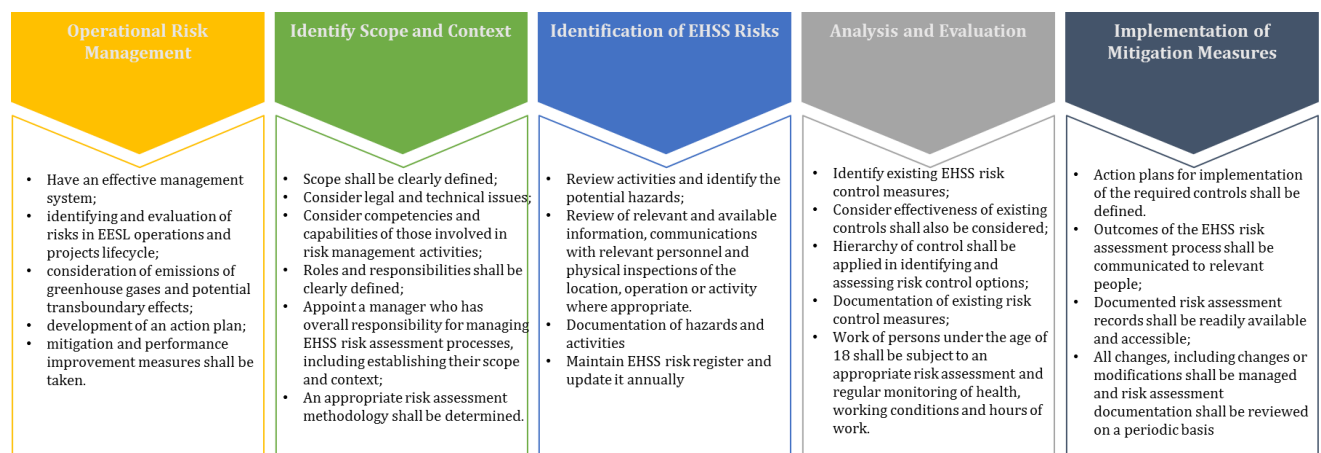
Operational Risk Management

- Have an effective management system;
- identifying and evaluation of risks in EESL operations and projects lifecycle;
- consideration of emissions of greenhouse gases and potential transboundary effects;
- development of an action plan;
- mitigation and performance improvement measures shall be taken.

Identify Scope and Context

- Scope shall be clearly defined;
- Consider legal and technical issues;
- Consider competencies and capabilities of those involved in risk management activities;
- Roles and responsibilities shall be clearly defined;
- Appoint a manager who has overall responsibility for managing EHSS risk assessment processes, including establishing their scope and context;
- An appropriate risk assessment methodology shall be determined.

Identification of EHSS Risks

- Review activities and identify the potential hazards;
- Review of relevant and available information, communications with relevant personnel and physical inspections of the location, operation or activity where appropriate.
- Documentation of hazards and activities
- Maintain EHSS risk register and update it annually

Analysis and Evaluation

- Identify existing EHSS risk control measures;
- Consider effectiveness of existing controls shall also be considered;
- Hierarchy of control shall be applied in identifying and assessing risk control options;
- Documentation of existing risk control measures;
- Work of persons under the age of 18 shall be subject to an appropriate risk assessment and regular monitoring of health, working conditions and hours of work.

Implementation of Mitigation Measures

- Action plans for implementation of the required controls shall be defined.
- Outcomes of the EHSS risk assessment process shall be communicated to relevant people;
- Documented risk assessment records shall be readily available and accessible;
- All changes, including changes or modifications shall be managed and risk assessment documentation shall be reviewed on a periodic basis